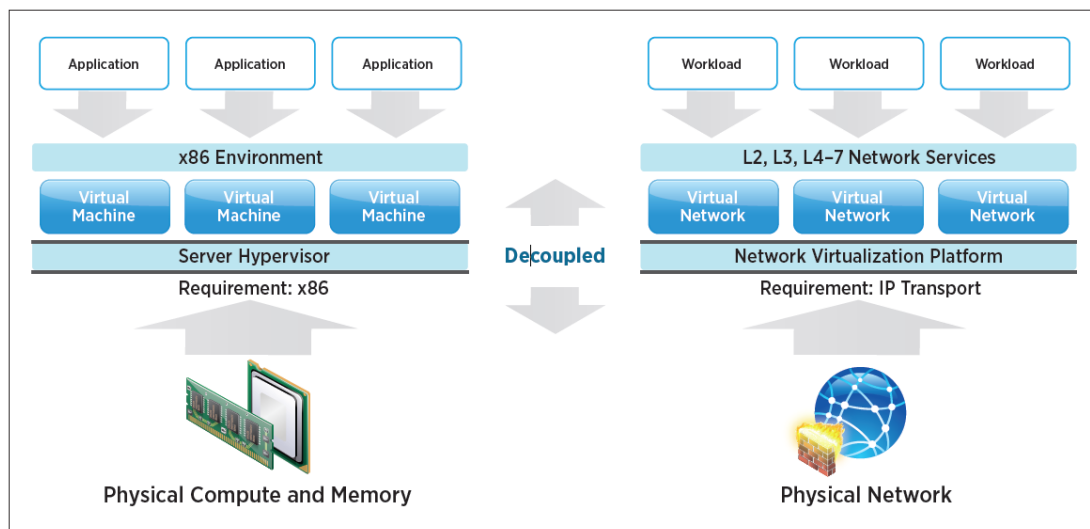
Application

Application

Application

x86 Environment

Virtual Machine

Virtual Machine

Virtual Machine

Server Hypervisor

Requirement: x86

Physical Compute and Memory

Decoupled

Workload

Workload

Workload

L2, L3, L4–7 Network Services

Virtual Network

Virtual Network

Virtual Network

Network Virtualization Platform

Requirement: IP Transport

Physical Network